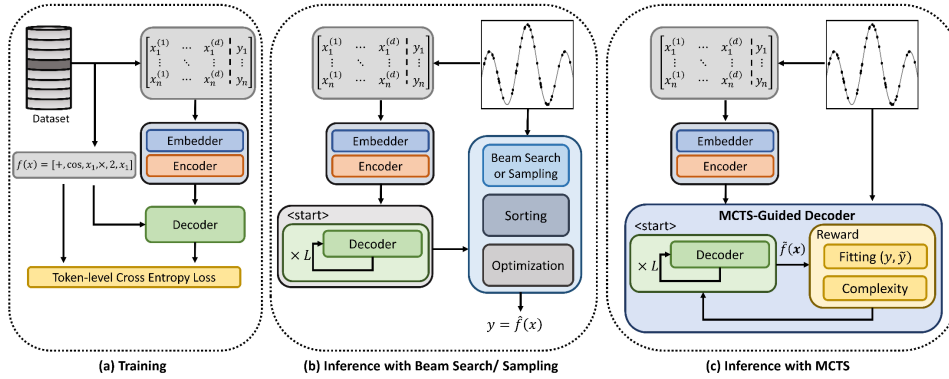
Dataset

$\begin{bmatrix} x_1^{(1)} & \cdots & x_1^{(d)} & y_1 \\ \vdots & \ddots & \vdots & \vdots \\ x_n^{(1)} & \cdots & x_n^{(d)} & y_n \end{bmatrix}$

Embedder
Encoder

$f(x) = [+, \cos, x_1, \times, 2, x_1]$

Decoder

Token-level Cross Entropy Loss

(a) Training

$\begin{bmatrix} x_1^{(1)} & \cdots & x_1^{(d)} & y_1 \\ \vdots & \ddots & \vdots & \vdots \\ x_n^{(1)} & \cdots & x_n^{(d)} & y_n \end{bmatrix}$

Embedder
Encoder

<start>
$\times L$
Decoder

Beam Search or Sampling
Sorting
Optimization

$y = \hat{f}(x)$

(b) Inference with Beam Search/ Sampling

$\begin{bmatrix} x_1^{(1)} & \cdots & x_1^{(d)} & y_1 \\ \vdots & \ddots & \vdots & \vdots \\ x_n^{(1)} & \cdots & x_n^{(d)} & y_n \end{bmatrix}$

Embedder
Encoder

MCTS-Guided Decoder
<start>
$\times L$
Decoder
$\hat{f}(\boldsymbol{x})$
Reward
Fitting $(y, \tilde{y})$
Complexity

(c) Inference with MCTS